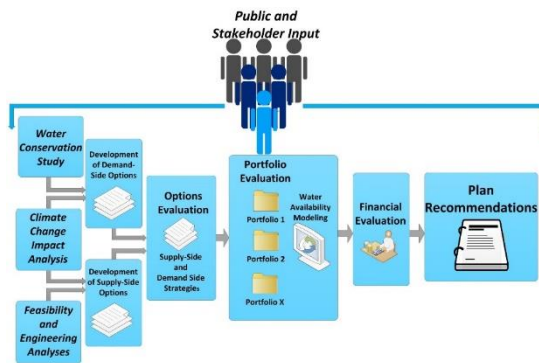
Public and Stakeholder Input

Water Conservation Study

Climate Change Impact Analysis

Feasibility and Engineering Analyses

Development of Demand-Side Options

Development of Supply-Side Options

Options Evaluation

Supply-Side and Demand Side Strategies

Portfolio Evaluation

Portfolio 1

Portfolio 2

Portfolio X

Water Availability Modeling

Financial Evaluation

Plan Recommendations